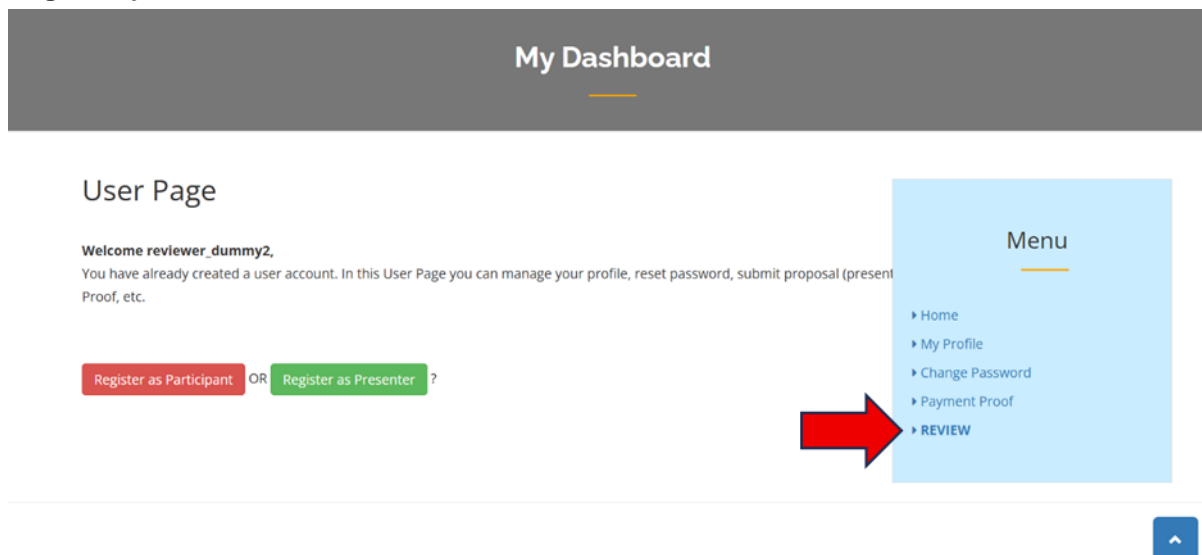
My Dashboard

User Page

**Welcome reviewer_dummy2,**
You have already created a user account. In this User Page you can manage your profile, reset password, submit proposal (present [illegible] Proof, etc.

Register as Participant OR Register as Presenter ?

Menu

Home
My Profile
Change Password
Payment Proof
REVIEW